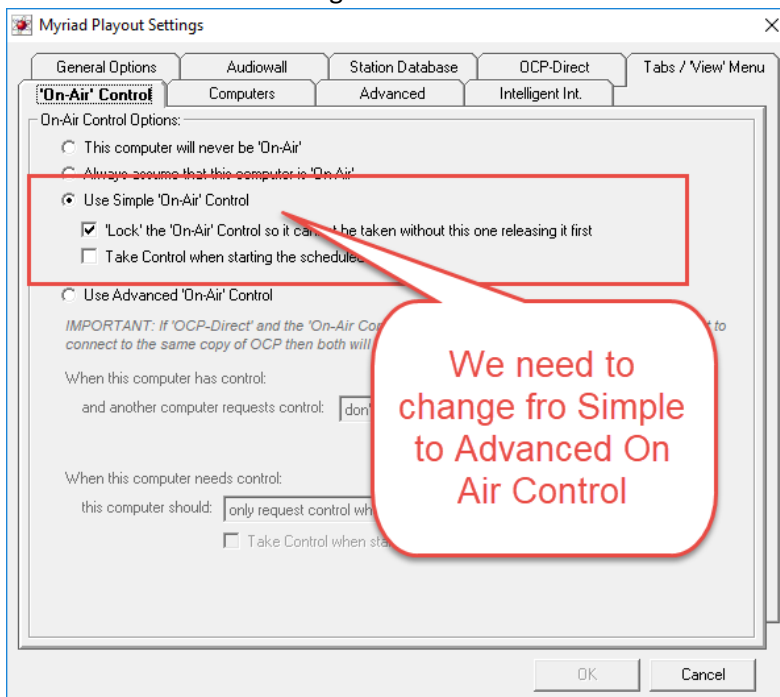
Myriad Playout Settings

General Options
Audiowall
Station Database
OCP-Direct
Tabs / 'View' Menu
'On-Air' Control
Computers
Advanced
Intelligent Int.

On-Air Control Options:
This computer will never be 'On-Air'
Always assume that this computer is 'On-Air'
Use Simple 'On-Air' Control
'Lock' the 'On-Air' Control so it can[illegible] be taken without this one releasing it first
Take Control when starting the schedule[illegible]
Use Advanced 'On-Air' Control
IMPORTANT: If 'OCP-Direct' and the 'On-Air Co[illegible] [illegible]t to connect to the same copy of OCP then both will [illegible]
When this computer has control:
and another computer requests control: don'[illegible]
When this computer needs control:
this computer should: only request control wh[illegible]
Take Control when sta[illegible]

We need to change fro Simple to Advanced On Air Control

OK
Cancel